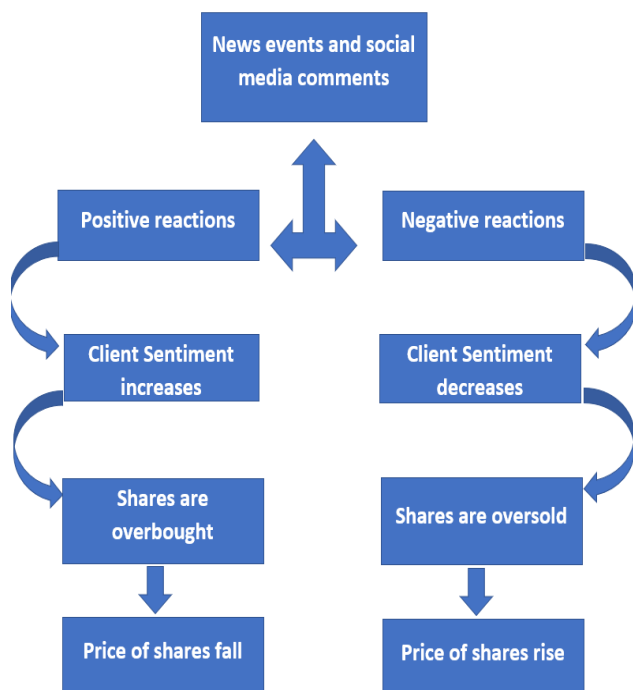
News events and social media comments

Positive reactions

Negative reactions

Client Sentiment increases

Client Sentiment decreases

Shares are overbought

Shares are oversold

Price of shares fall

Price of shares rise